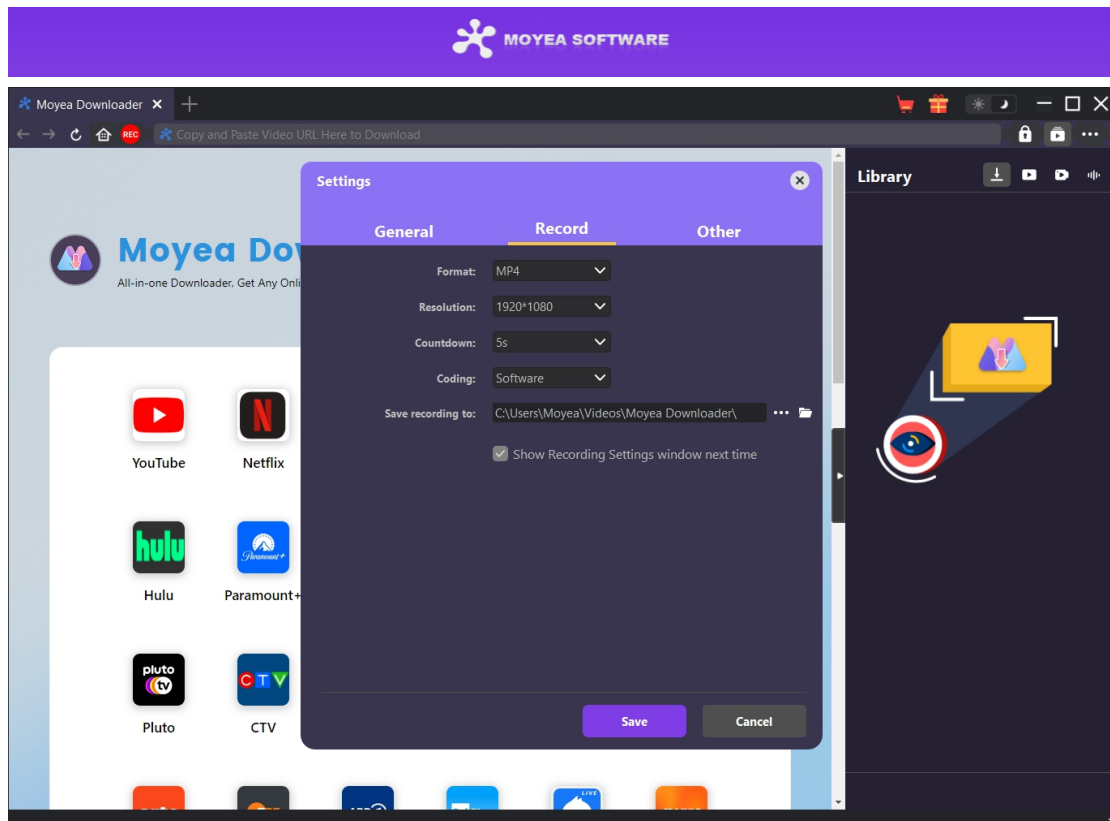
MOYEA SOFTWARE

Moyea Downloader +

REC Copy and Paste Video URL Here to Download

Moyea Dow

All-in-one Downloader, Get Any Onli

YouTube
Netflix
hulu
Hulu
Paramount+
Paramount+
pluto tv
Pluto
CTV
CTV

Settings

General
Record
Other

Format: MP4
Resolution: 1920*1080
Countdown: 5s
Coding: Software
Save recording to: C:\Users\Moyea\Videos\Moyea Downloader\

Show Recording Settings window next time

Save
Cancel

Library